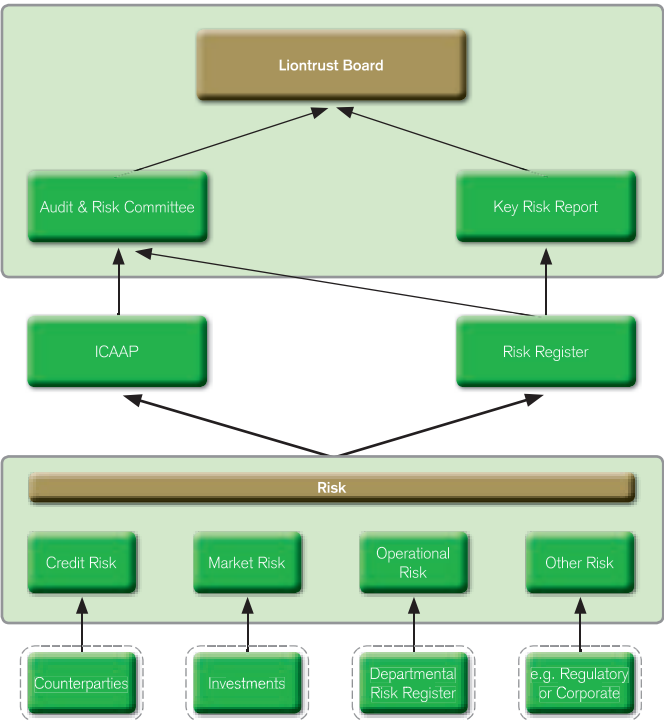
Liontrust Board

Audit & Risk Committee

Key Risk Report

ICAAP

Risk Register

Risk

Credit Risk

Market Risk

Operational Risk

Other Risk

Counterparties

Investments

Departmental Risk Register

e.g. Regulatory or Corporate